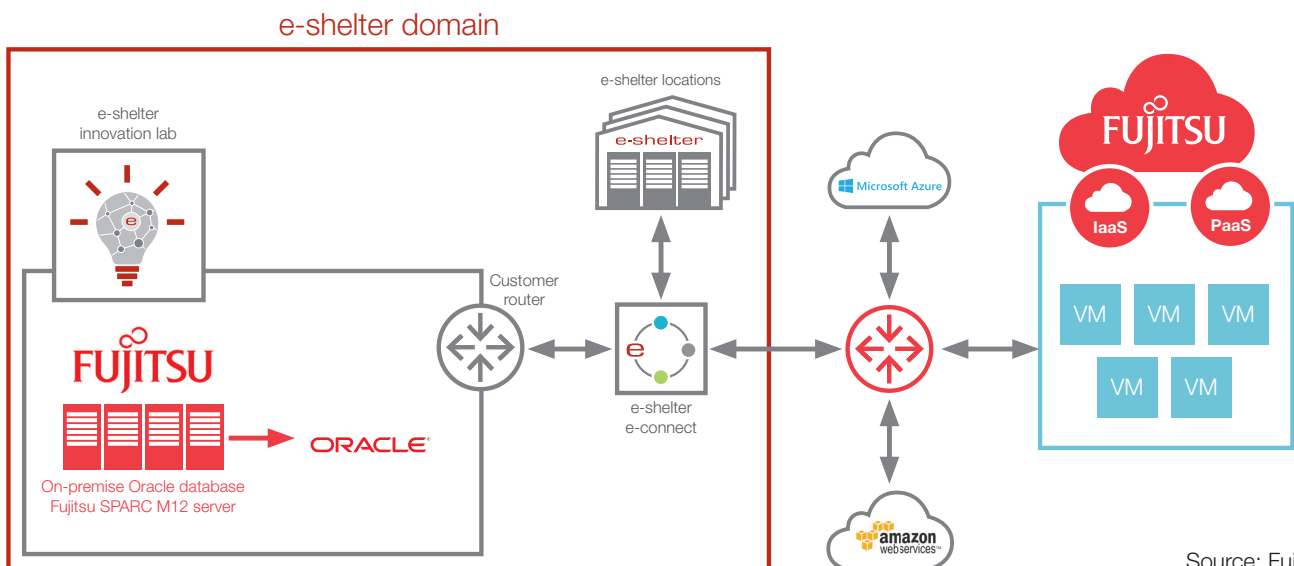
e-shelter domain

e-shelter innovation lab

e

e-shelter locations

e-shelter

Customer router

e

e-shelter e-connect

FUJITSU

ORACLE

On-premise Oracle database Fujitsu SPARC M12 server

Microsoft Azure

amazon webservices

FUJITSU

IaaS

PaaS

VM VM VM

VM VM

Source: Fuj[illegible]